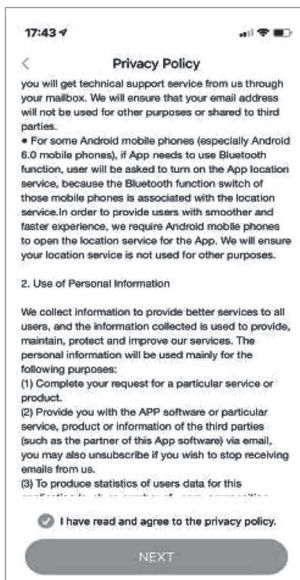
17:43

<

Privacy Policy

you will get technical support service from us through your mailbox. We will ensure that your email address will not be used for other purposes or shared to third parties.

• For some Android mobile phones (especially Android 6.0 mobile phones), if App needs to use Bluetooth function, user will be asked to turn on the App location service, because the Bluetooth function switch of those mobile phones is associated with the location service.In order to provide users with smoother and faster experience, we require Android mobile phones to open the location service for the App. We will ensure your location service is not used for other purposes.

2. Use of Personal Information

We collect information to provide better services to all users, and the information collected is used to provide, maintain, protect and improve our services. The personal information will be used mainly for the following purposes:
(1) Complete your request for a particular service or product.
(2) Provide you with the APP software or particular service, product or information of the third parties (such as the partner of this App software) via email, you may also unsubscribe if you wish to stop receiving emails from us.
(3) To produce statistics of users data for this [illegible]

I have read and agree to the privacy policy.

NEXT